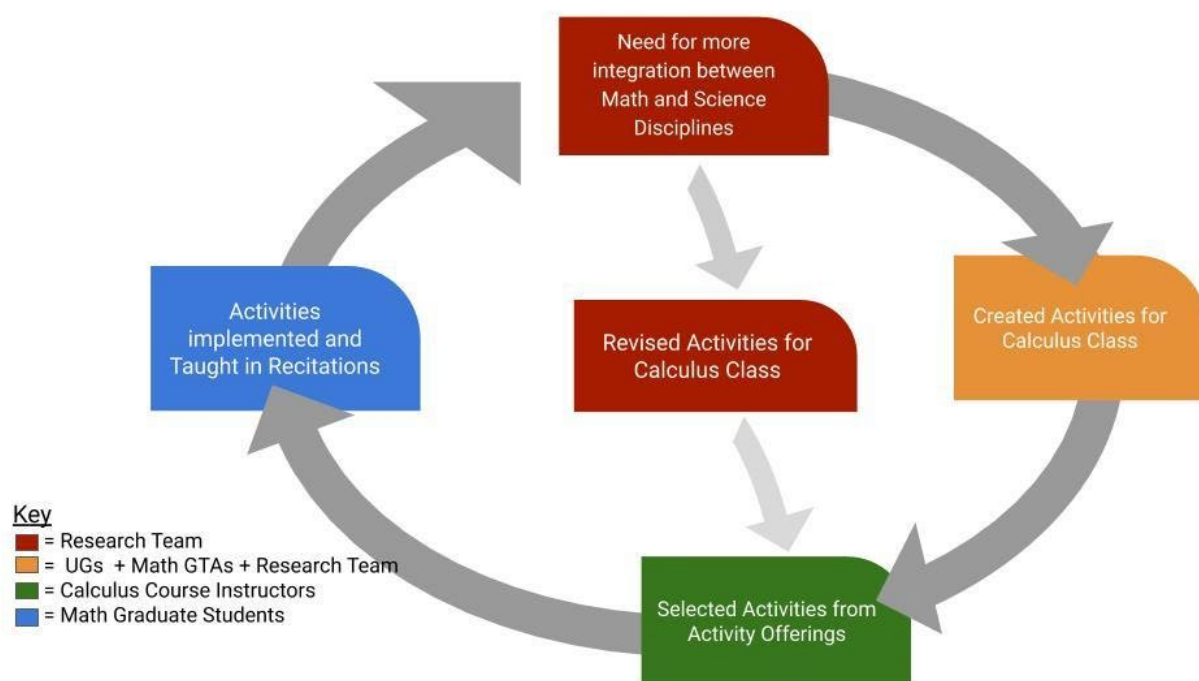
Need for more integration between Math and Science Disciplines

Created Activities for Calculus Class

Revised Activities for Calculus Class

Activities implemented and Taught in Recitations

Selected Activities from Activity Offerings

Key
= Research Team
= UGs + Math GTAs + Research Team
= Calculus Course Instructors
= Math Graduate Students